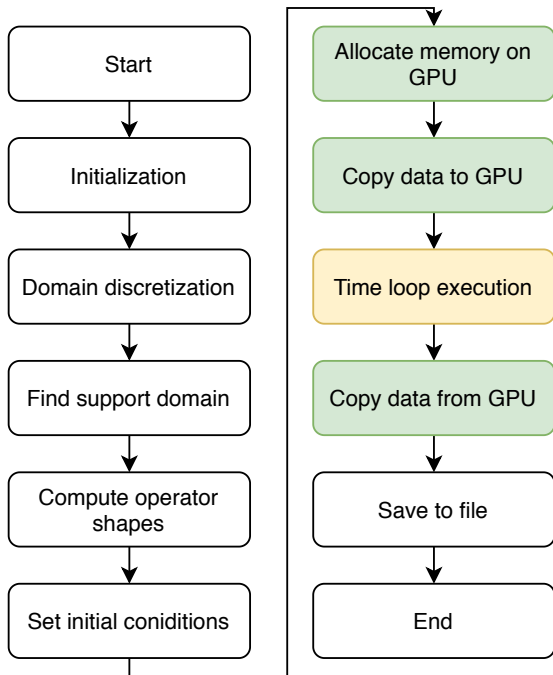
Start

Initialization

Domain discretization

Find support domain

Compute operator shapes

Set initial coniditions

Allocate memory on GPU

Copy data to GPU

Time loop execution

Copy data from GPU

Save to file

End